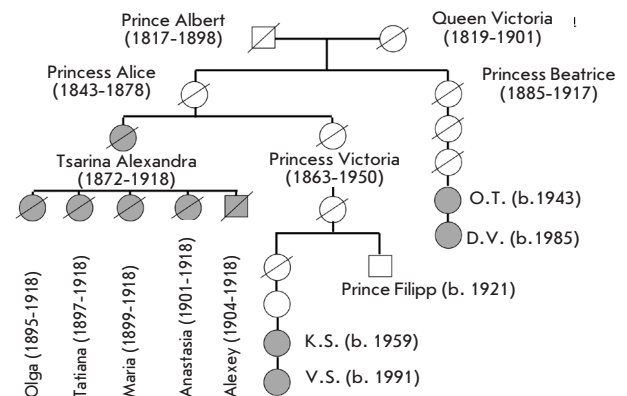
Prince Albert (1817-1898)

Queen Victoria (1819-1901)

Princess Alice (1843-1878)

Princess Beatrice (1885-1917)

Tsarina Alexandra (1872-1918)

Princess Victoria (1863-1950)

O.T. (b.1943)

D.V. (b.1985)

Prince Filipp (b. 1921)

K.S. (b. 1959)

V.S. (b. 1991)

Olga (1895-1918)

Tatiana (1897-1918)

Maria (1899-1918)

Anastasia (1901-1918)

Alexey (1904-1918)